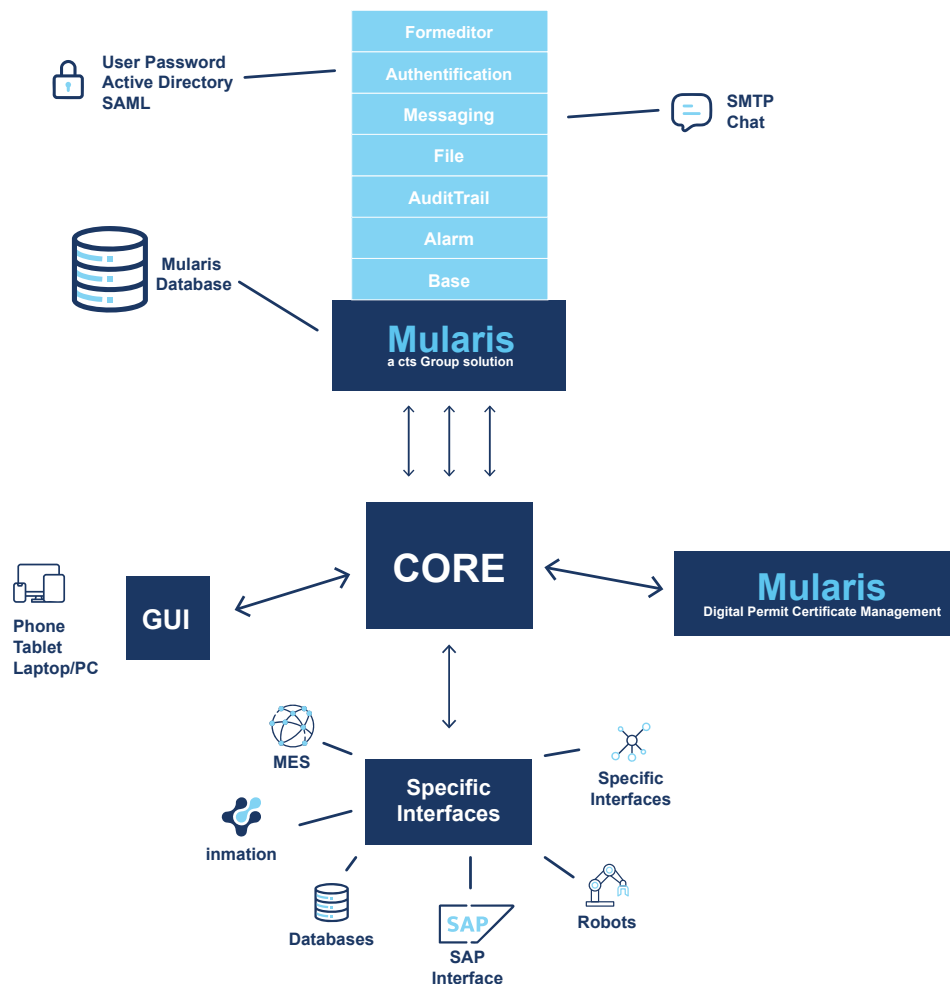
Formeditor
Authentification
Messaging
File
AuditTrail
Alarm
Base

User Password
Active Directory
SAML

SMTP
Chat

Mularis
Database

Mularis
a cts Group solution

CORE

Phone
Tablet
Laptop/PC

GUI

Mularis
Digital Permit Certificate Management

MES

Specific
Interfaces

Specific
Interfaces

inmation

Databases

SAP

SAP
Interface

Robots